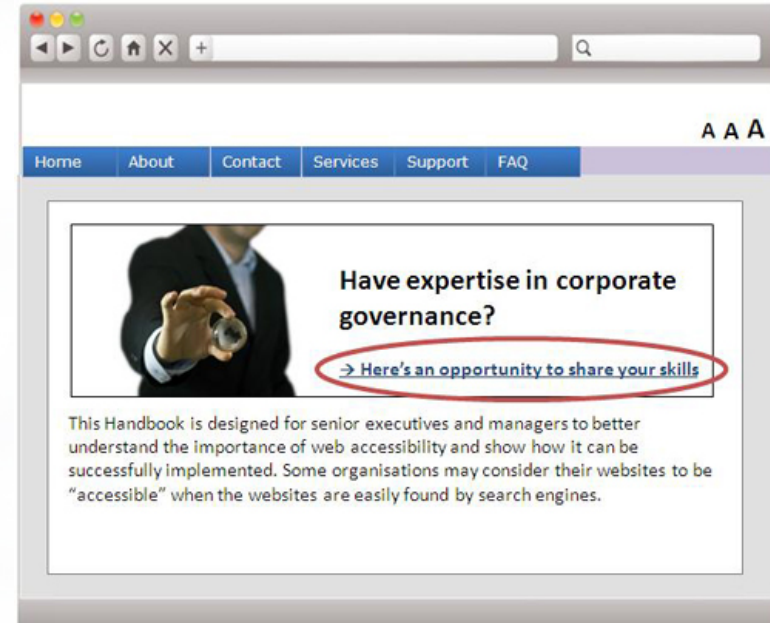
+

A A A

Home About Contact Services Support FAQ

Have expertise in corporate governance?

→ Here's an opportunity to share your skills

This Handbook is designed for senior executives and managers to better understand the importance of web accessibility and show how it can be successfully implemented. Some organisations may consider their websites to be "accessible" when the websites are easily found by search engines.